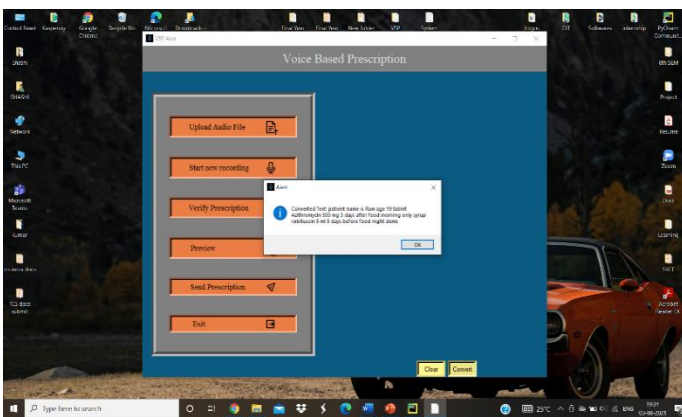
Control Panel
Kaspersky
Google Chrome
Recycle Bin
Microsoft
Downloads
Final Year
Final Year
New folder
VIP
System
Images
CV
Softwares
internship
PyCharm Communit...

Shashi
SHASHI
Network
This PC
Microsoft Teams
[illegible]
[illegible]
TLS docs submit
6th SEM
Projects
Resume
Zoom
Docs
Learning
SMCE
Acrobat Reader DC

VBP Alex

Voice Based Prescription

Upload Audio File
Start new recording
Verify Prescription
Preview
Send Prescription
Exit

Alert
Converted Text: patient name is Ram age 19 tablet Azithromycin 500 mg 3 days after food morning only syrup ranitidine 3 ml 5 days before food night dose
OK

Clear
Convert

Type here to search
25°C
ENG
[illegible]